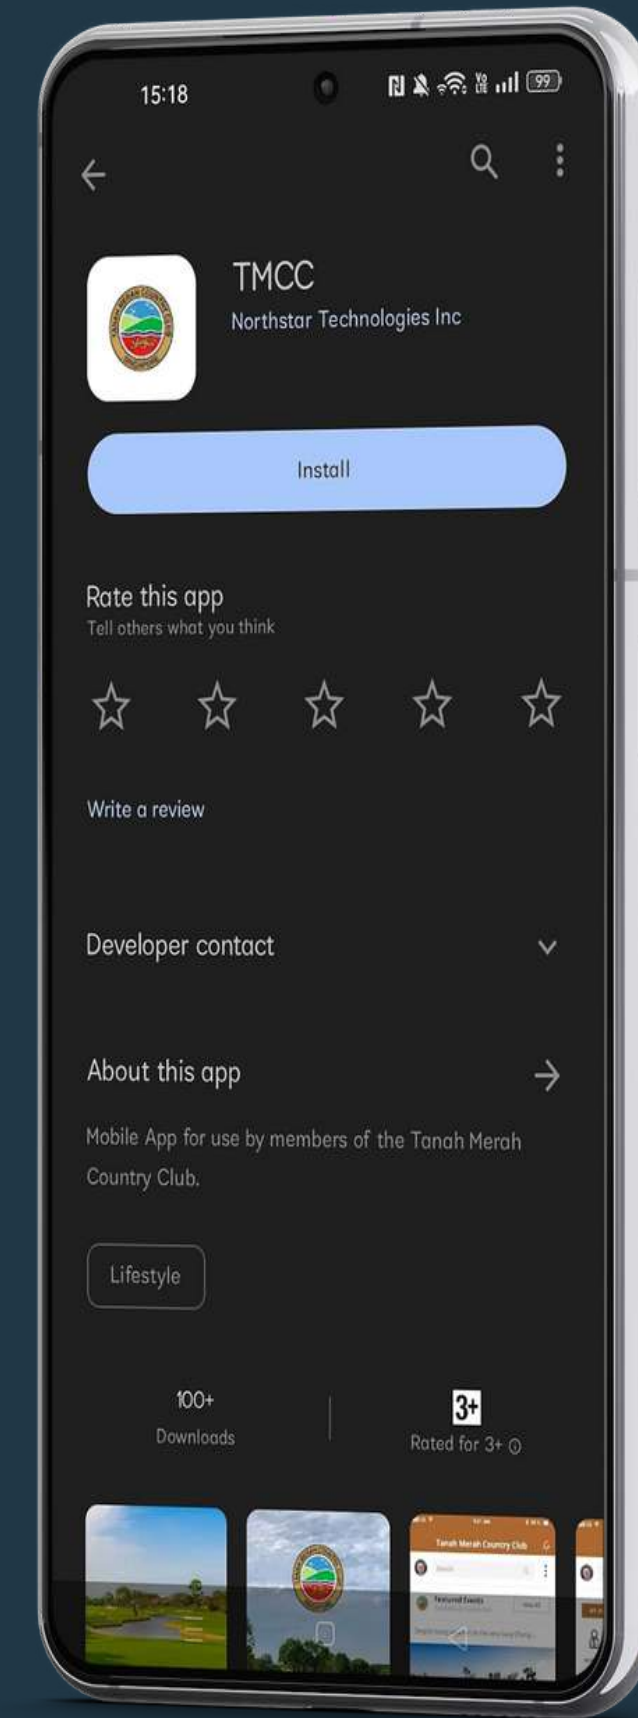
15:18

99

TMCC

Northstar Technologies Inc

Install

Rate this app

Tell others what you think

Write a review

Developer contact

About this app

Mobile App for use by members of the Tanah Merah Country Club.

Lifestyle

100+

Downloads

3+

Rated for 3+

Tanah Merah Country Club

Featured Events